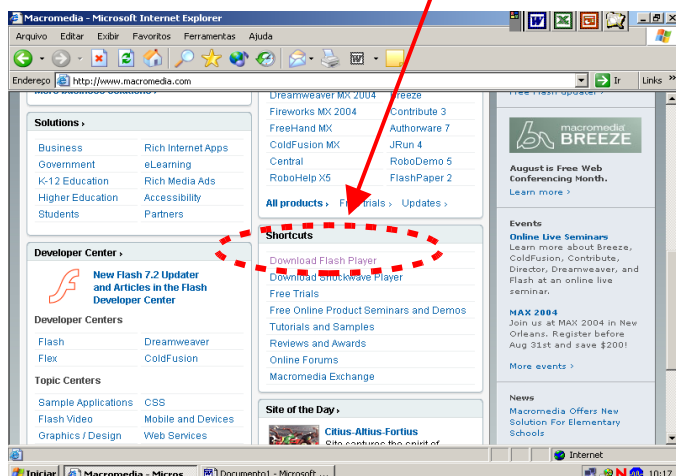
Macromedia - Microsoft Internet Explorer

Arquivo Editar Exibir Favoritos Ferramentas Ajuda

Endereço http://www.macromedia.com Ir Links

Solutions ›

| | |
|---|---|
| Business | Rich Internet Apps |
| Government | eLearning |
| K-12 Education | Rich Media Ads |
| Higher Education | Accessibility |
| Students | Partners |

Developer Center ›

New Flash 7.2 Updater and Articles in the Flash Developer Center

Developer Centers

| | |
|---|---|
| Flash | Dreamweaver |
| Flex | ColdFusion |

Topic Centers

| | |
|---|---|
| Sample Applications | CSS |
| Flash Video | Mobile and Devices |
| Graphics / Design | Web Services |

| | |
|---|---|
| Dreamweaver MX 2004 | Breeze |
| Fireworks MX 2004 | Contribute 3 |
| FreeHand MX | Authorware 7 |
| ColdFusion MX | JRun 4 |
| Central | RoboDemo 5 |
| RoboHelp X5 | FlashPaper 2 |

All products › Tutorials › Updates ›

Shortcuts

Download Flash Player
Download Shockwave Player
Free Trials
Free Online Product Seminars and Demos
Tutorials and Samples
Reviews and Awards
Online Forums
Macromedia Exchange

Site of the Day ›

Citius-Altius-Fortius
Site captures the spirit of

Free Flash updater ›

macromedia BREEZE

August is Free Web Conferencing Month.
Learn more ›

Events

Online Live Seminars
Learn more about Breeze, ColdFusion, Contribute, Director, Dreamweaver, and Flash at an online live seminar.

MAX 2004
Join us at MAX 2004 in New Orleans. Register now before Aug 31st and save $200!

More events ›

News

Macromedia Offers New Solution For Elementary Schools

Internet

Iniciar Macromedia - Micros... Documento1 - Microsoft ... 10:17